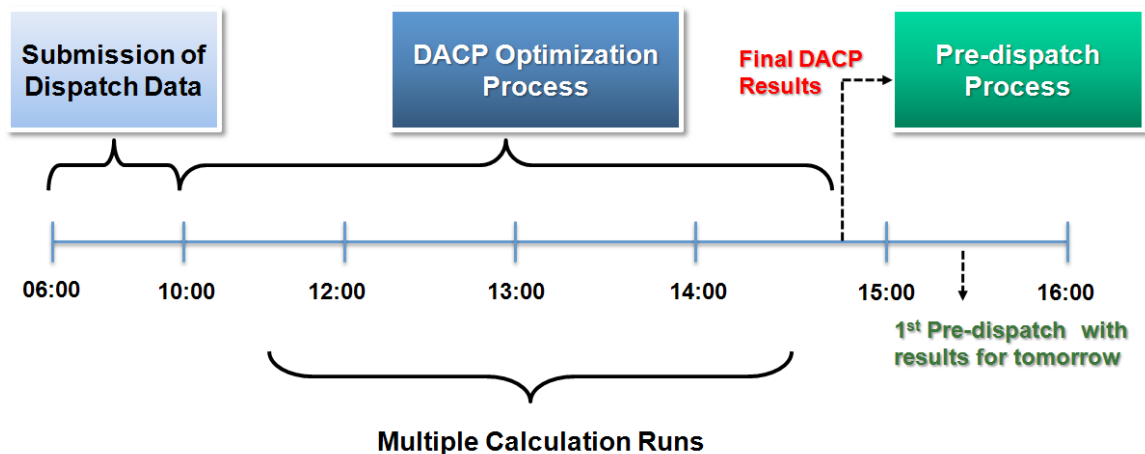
Submission of Dispatch Data

DACP Optimization Process

Final DACP Results

Pre-dispatch Process

06:00

10:00

12:00

13:00

14:00

15:00

16:00

1$^{st}$ Pre-dispatch with results for tomorrow

Multiple Calculation Runs